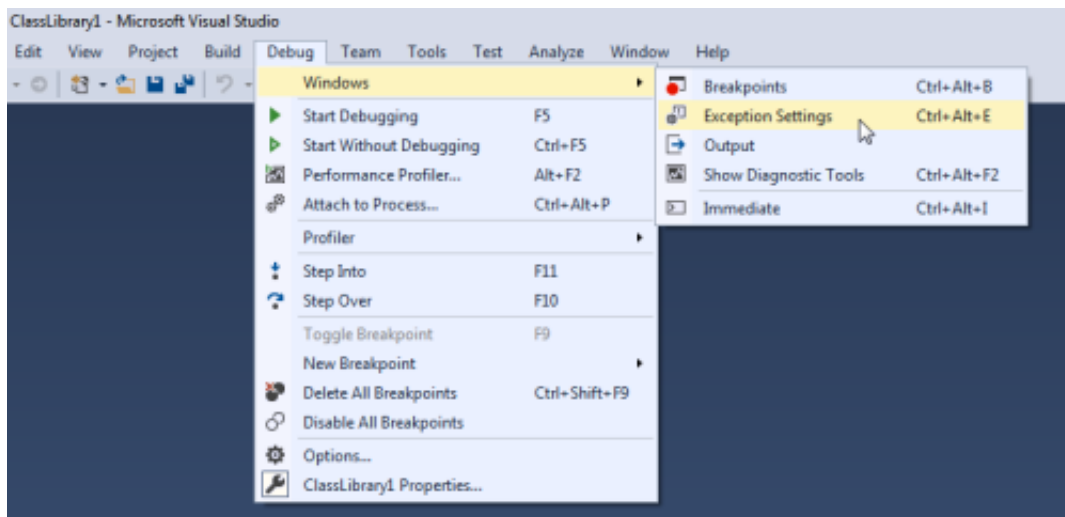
ClassLibrary1 - Microsoft Visual Studio

Edit View Project Build Debug Team Tools Test Analyze Window Help

Windows
Start Debugging F5
Start Without Debugging Ctrl+F5
Performance Profiler... Alt+F2
Attach to Process... Ctrl+Alt+P
Profiler
Step Into F11
Step Over F10
Toggle Breakpoint F9
New Breakpoint
Delete All Breakpoints Ctrl+Shift+F9
Disable All Breakpoints
Options...
ClassLibrary1 Properties...

Breakpoints Ctrl+Alt+B
Exception Settings Ctrl+Alt+E
Output
Show Diagnostic Tools Ctrl+Alt+F2
Immediate Ctrl+Alt+I